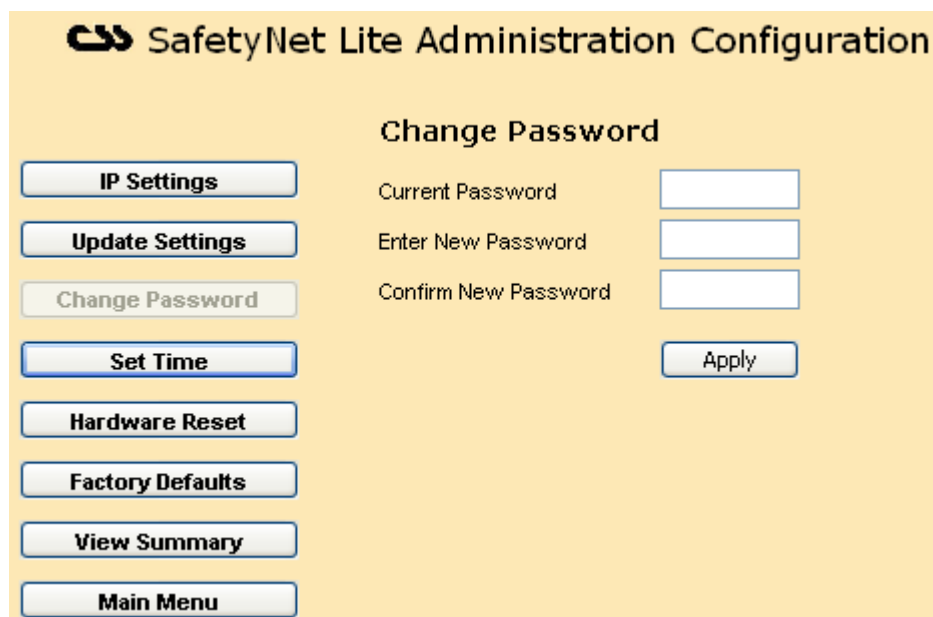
CSS SafetyNet Lite Administration Configuration

Change Password

IP Settings

Update Settings

Change Password

Set Time

Hardware Reset

Factory Defaults

View Summary

Main Menu

Current Password

Enter New Password

Confirm New Password

Apply